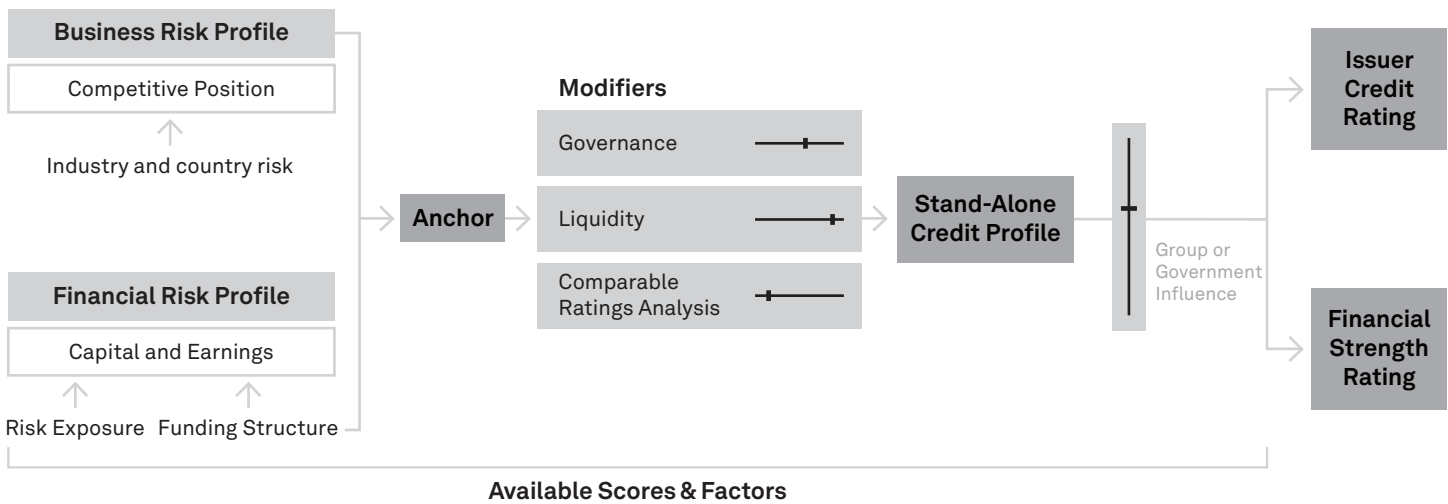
Business Risk Profile

Competitive Position

Industry and country risk

Financial Risk Profile

Capital and Earnings

Risk Exposure Funding Structure

Anchor

Modifiers

Governance

Liquidity

Comparable Ratings Analysis

Stand-Alone Credit Profile

Group or Government Influence

Issuer Credit Rating

Financial Strength Rating

Available Scores & Factors